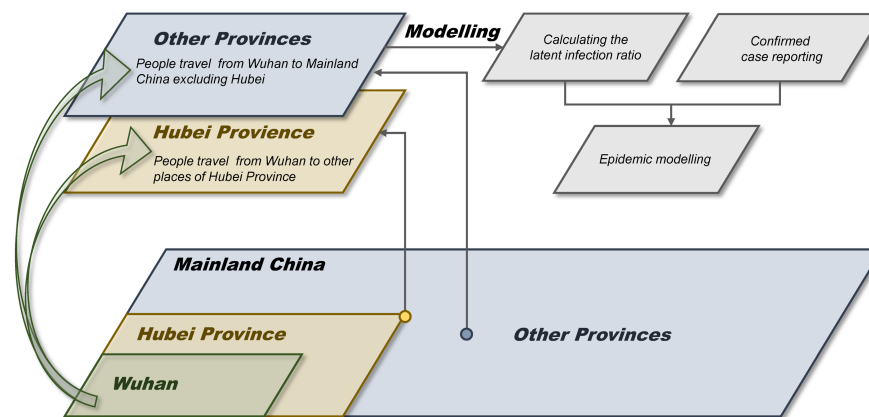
Other Provinces
People travel from Wuhan to Mainland China excluding Hubei

Modelling

Calculating the latent infection ratio

Confirmed case reporting

Hubei Provience
People travel from Wuhan to other places of Hubei Province

Epidemic modelling

Mainland China

Hubei Province

Other Provinces

Wuhan